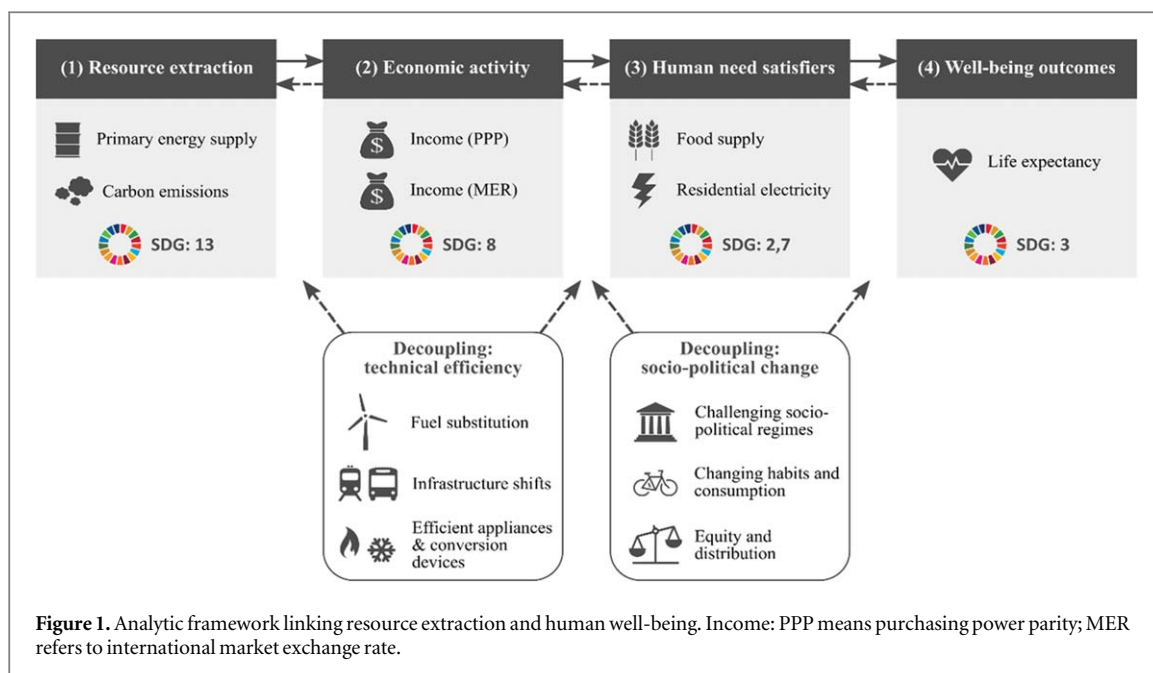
(1) Resource extraction

Primary energy supply

Carbon emissions

SDG: 13

(2) Economic activity

Income (PPP)

Income (MER)

SDG: 8

(3) Human need satisfiers

Food supply

Residential electricity

SDG: 2,7

(4) Well-being outcomes

Life expectancy

SDG: 3

Decoupling: technical efficiency

Fuel substitution

Infrastructure shifts

Efficient appliances & conversion devices

Decoupling: socio-political change

Challenging socio-political regimes

Changing habits and consumption

Equity and distribution

**Figure 1.** Analytic framework linking resource extraction and human well-being. Income: PPP means purchasing power parity; MER refers to international market exchange rate.